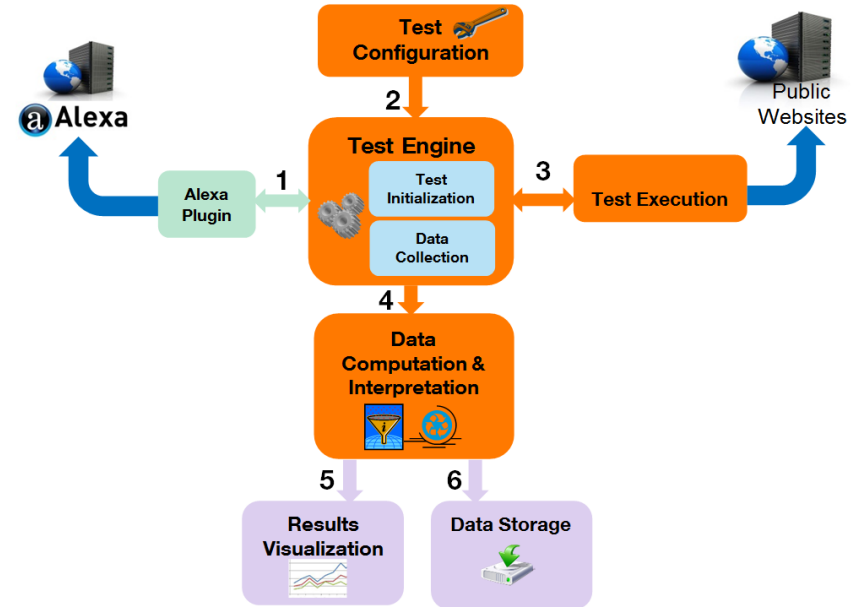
Test Configuration

2

Alexa

Public Websites

Test Engine

Test Initialization

Data Collection

1

Alexa Plugin

3

Test Execution

4

Data Computation & Interpretation

5

6

Results Visualization

Data Storage